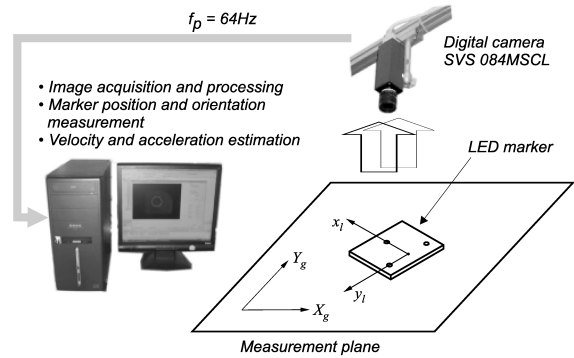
$f_p$ = 64Hz

Digital camera SVS 084MSCL

• Image acquisition and processing
• Marker position and orientation measurement
• Velocity and acceleration estimation

LED marker

$x_l$

$y_l$

$Y_g$

$X_g$

Measurement plane